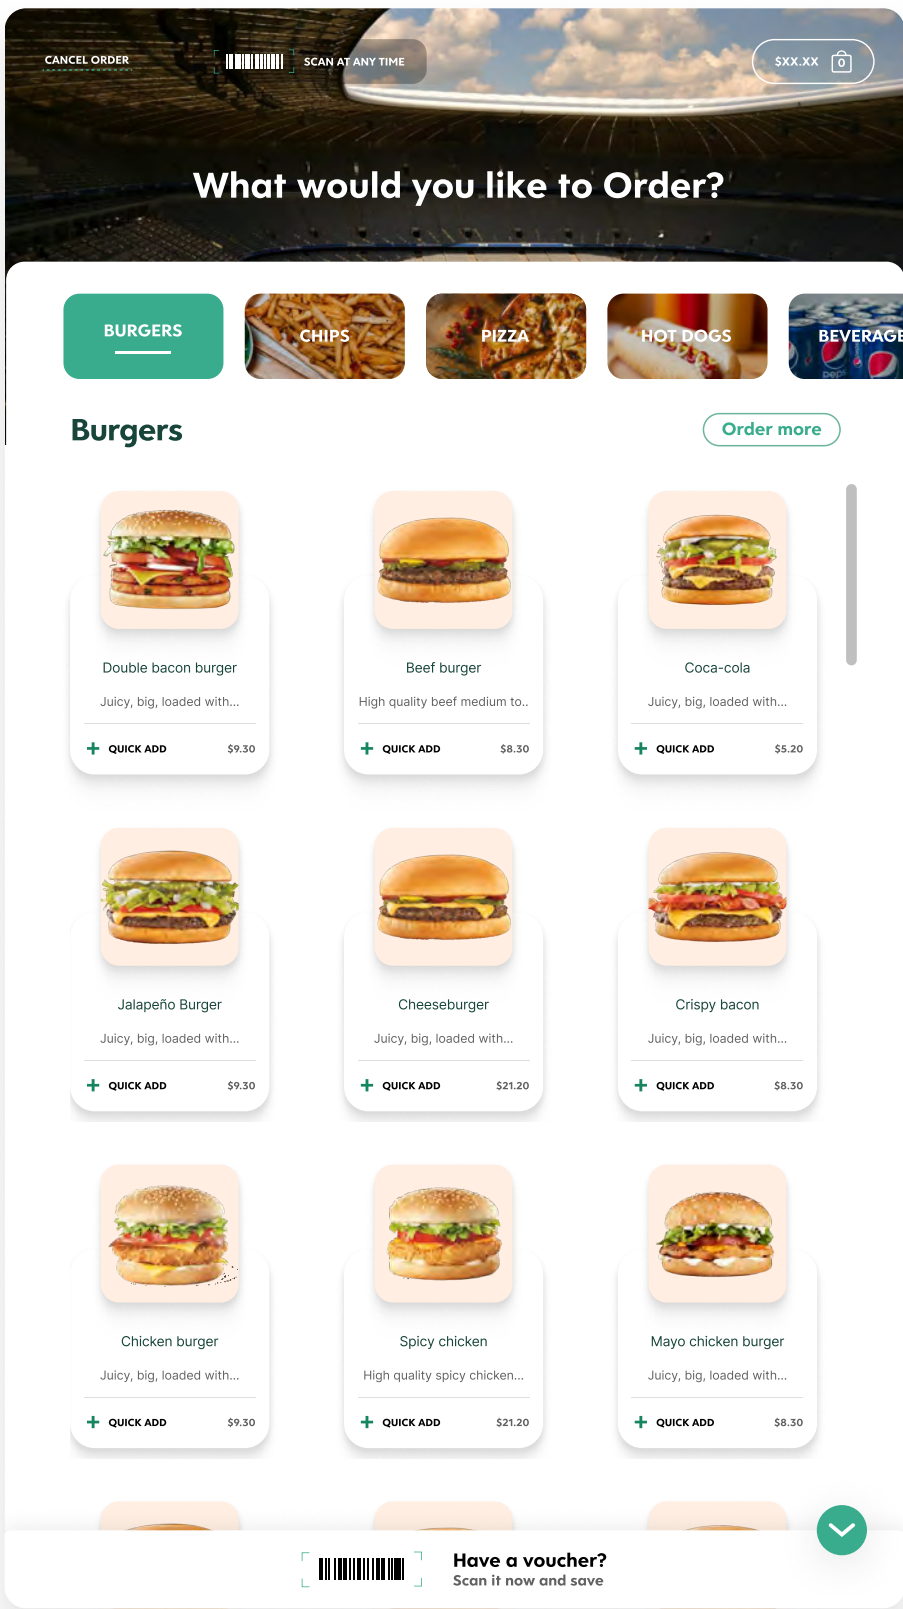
CANCEL ORDER

SCAN AT ANY TIME

$XX.XX 0

What would you like to Order?

BURGERS

CHIPS

PIZZA

HOT DOGS

BEVERAGE

Burgers

Order more

Double bacon burger
Juicy, big, loaded with...
+ QUICK ADD $9.30

Beef burger
High quality beef medium to..
+ QUICK ADD $8.30

Coca-cola
Juicy, big, loaded with...
+ QUICK ADD $5.20

Jalapeño Burger
Juicy, big, loaded with...
+ QUICK ADD $9.30

Cheeseburger
Juicy, big, loaded with...
+ QUICK ADD $21.20

Crispy bacon
Juicy, big, loaded with...
+ QUICK ADD $8.30

Chicken burger
Juicy, big, loaded with...
+ QUICK ADD $9.30

Spicy chicken
High quality spicy chicken...
+ QUICK ADD $21.20

Mayo chicken burger
Juicy, big, loaded with...
+ QUICK ADD $8.30

Have a voucher?
Scan it now and save